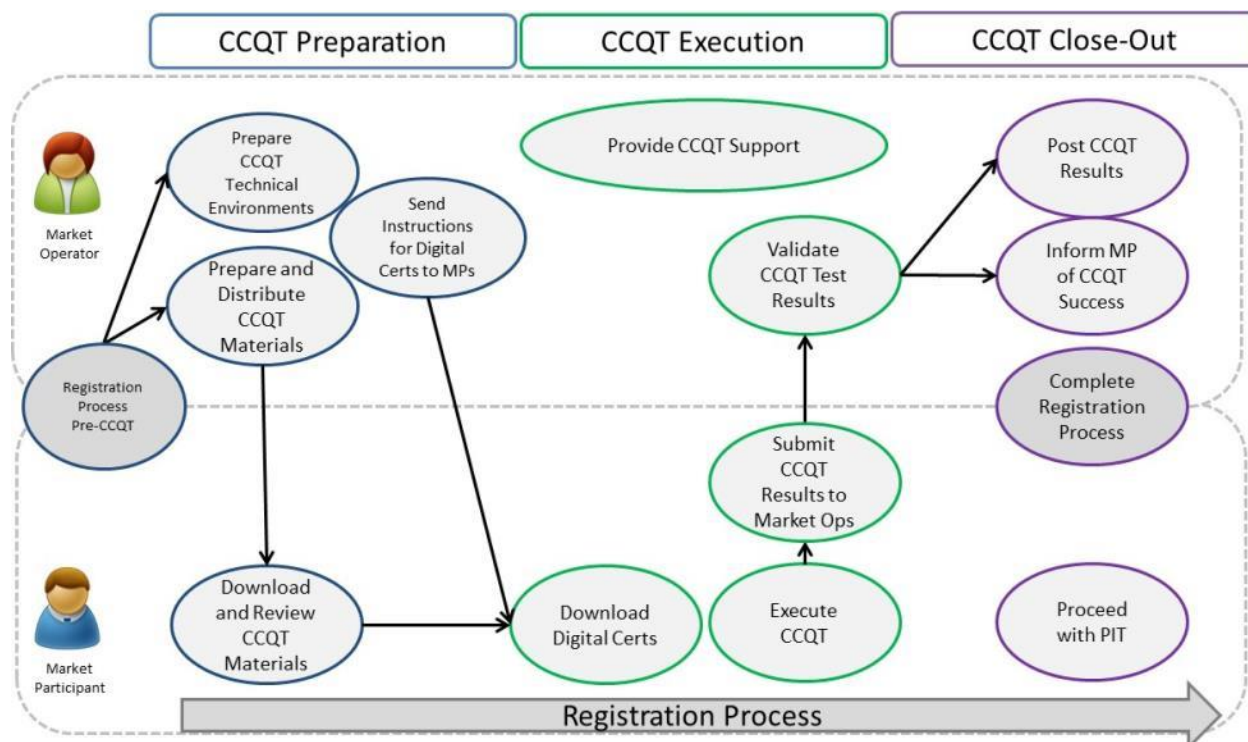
CCQT Preparation

CCQT Execution

CCQT Close-Out

Market Operator

Prepare CCQT Technical Environments

Send Instructions for Digital Certs to MPs

Provide CCQT Support

Post CCQT Results

Prepare and Distribute CCQT Materials

Validate CCQT Test Results

Inform MP of CCQT Success

Registration Process Pre-CCQT

Complete Registration Process

Submit CCQT Results to Market Ops

Market Participant

Download and Review CCQT Materials

Download Digital Certs

Execute CCQT

Proceed with PIT

Registration Process